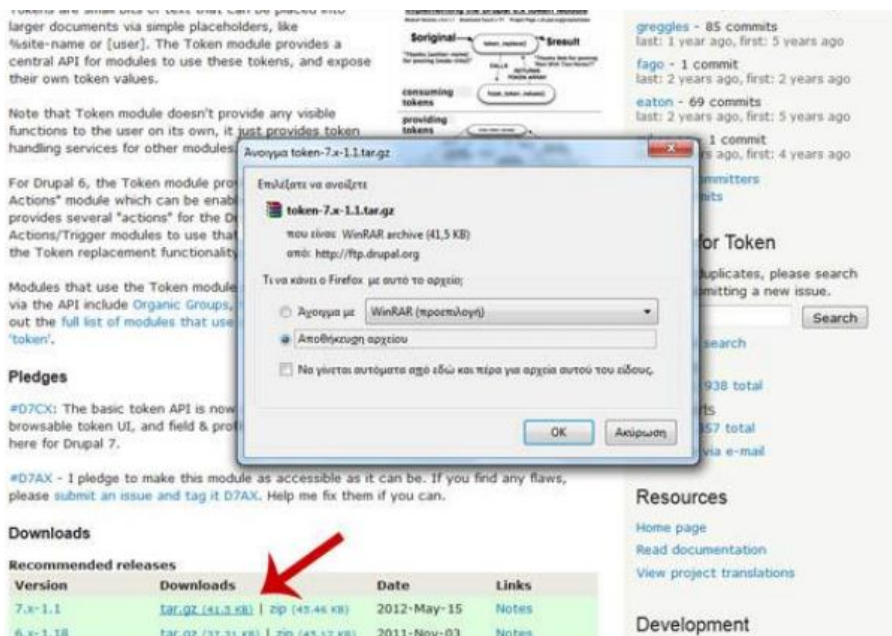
Tokens are small bits of text that can be placed into larger documents via simple placeholders, like %site-name or [user]. The Token module provides a central API for modules to use these tokens, and expose their own token values.

Note that Token module doesn't provide any visible functions to the user on its own, it just provides token handling services for other modules.

For Drupal 6, the Token module pro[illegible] Actions" module which can be enab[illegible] provides several "actions" for the D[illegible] Actions/Trigger modules to use that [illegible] the Token replacement functionality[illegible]

Modules that use the Token module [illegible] via the API include Organic Groups, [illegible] out the full list of modules that use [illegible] 'token'.

Pledges

#D7CX: The basic token API is now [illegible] browsable token UI, and field & prof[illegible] here for Drupal 7.

#D7AX - I pledge to make this module as accessible as it can be. If you find any flaws, please submit an issue and tag it D7AX. Help me fix them if you can.

Downloads

Recommended releases

| Version | Downloads | Date | Links |
|---|---|---|---|
| 7.x-1.1 | tar.gz (41.5 KB) \| zip (45.46 KB) | 2012-May-15 | Notes |
| 6.x-1.18 | tar.gz (37.31 KB) \| zip (45.17 KB) | 2011-Nov-03 | Notes |

Soriginal
Sresult
consuming tokens
providing tokens

greggles - 85 commits
last: 1 year ago, first: 5 years ago
fago - 1 commit
last: 2 years ago, first: 2 years ago
eaton - 69 commits
last: 2 years ago, first: 5 years ago
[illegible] 1 commit
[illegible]rs ago, first: 4 years ago
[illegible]mmitters
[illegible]its

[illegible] for Token
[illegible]duplicates, please search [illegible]mitting a new issue.
Search
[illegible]search
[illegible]938 total
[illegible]ts
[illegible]57 total
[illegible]via e-mail

Resources
Home page
Read documentation
View project translations

Development

Άνοιγμα token-7.x-1.1.tar.gz
Επιλέξατε να ανοίξετε
token-7.x-1.1.tar.gz
που είναι: WinRAR archive (41,5 KB)
από: http://ftp.drupal.org
Τι να κάνει ο Firefox με αυτό το αρχείο;
Άνοιγμα με WinRAR (προεπιλογή)
Αποθήκευση αρχείου
Να γίνεται αυτόματα από εδώ και πέρα για αρχεία αυτού του είδους.
OK
Ακύρωση